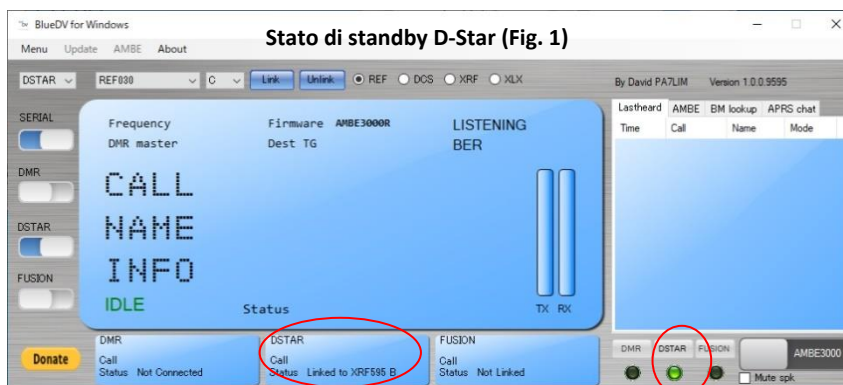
BlueDV for Windows
Menu Update AMBE About
Stato di standby D-Star (Fig. 1)
DSTAR REF030 C Link Unlink REF DCS XRF XLX
By David PA7LIM Version 1.0.0.9595
SERIAL
DMR
DSTAR
FUSION
Frequency
DMR master
Firmware AMBE3000R
Dest TG
LISTENING
BER
CALL
NAME
INFO
IDLE
Status
TX RX
Lastheard AMBE BM lookup APRS chat
| Time | Call | Name | Mode |
|---|---|---|---|
Donate
DMR
Call
Status Not Connected
DSTAR
Call
Status Linked to XRF595 B
FUSION
Call
Status Not Linked
DMR DSTAR FUSION
AMBE3000
Mute spk